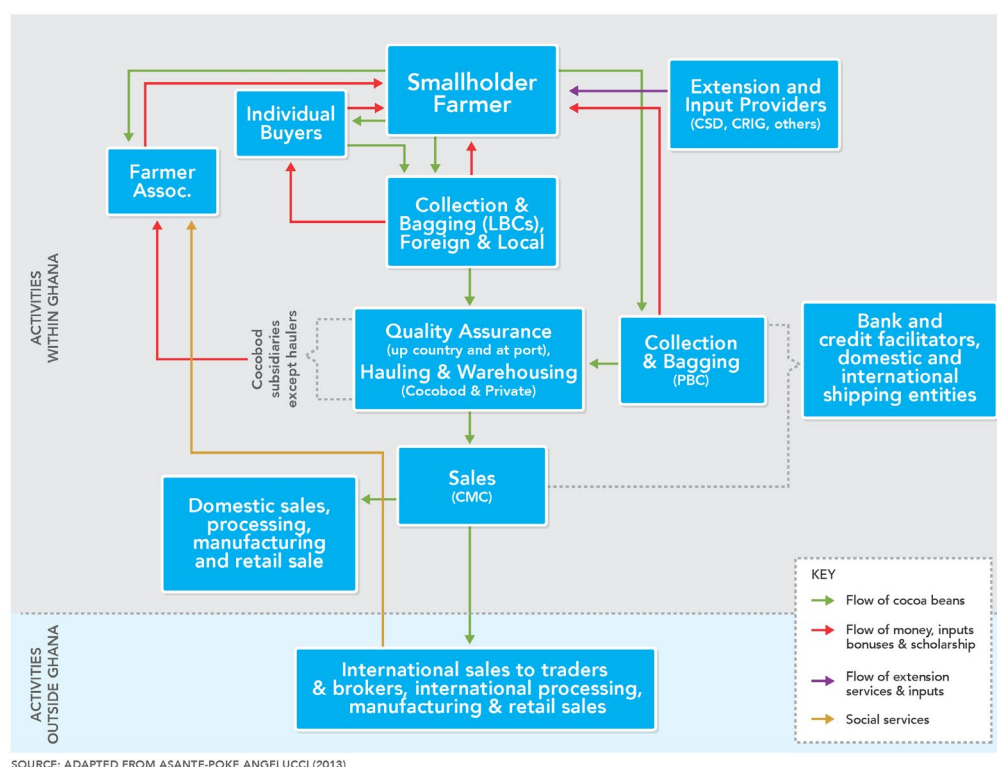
Smallholder Farmer

Extension and Input Providers (CSD, CRIG, others)

Individual Buyers

Farmer Assoc.

Collection & Bagging (LBCs), Foreign & Local

ACTIVITIES WITHIN GHANA

Cocobod subsidiaries except haulers

Quality Assurance (up country and at port), Hauling & Warehousing (Cocobod & Private)

Collection & Bagging (PBC)

Bank and credit facilitators, domestic and international shipping entities

Sales (CMC)

Domestic sales, processing, manufacturing and retail sale

KEY
Flow of cocoa beans
Flow of money, inputs bonuses & scholarship
Flow of extension services & inputs
Social services

ACTIVITIES OUTSIDE GHANA

International sales to traders & brokers, international processing, manufacturing & retail sales

SOURCE: ADAPTED FROM ASANTE-POKE ANGELUCCI (2013)